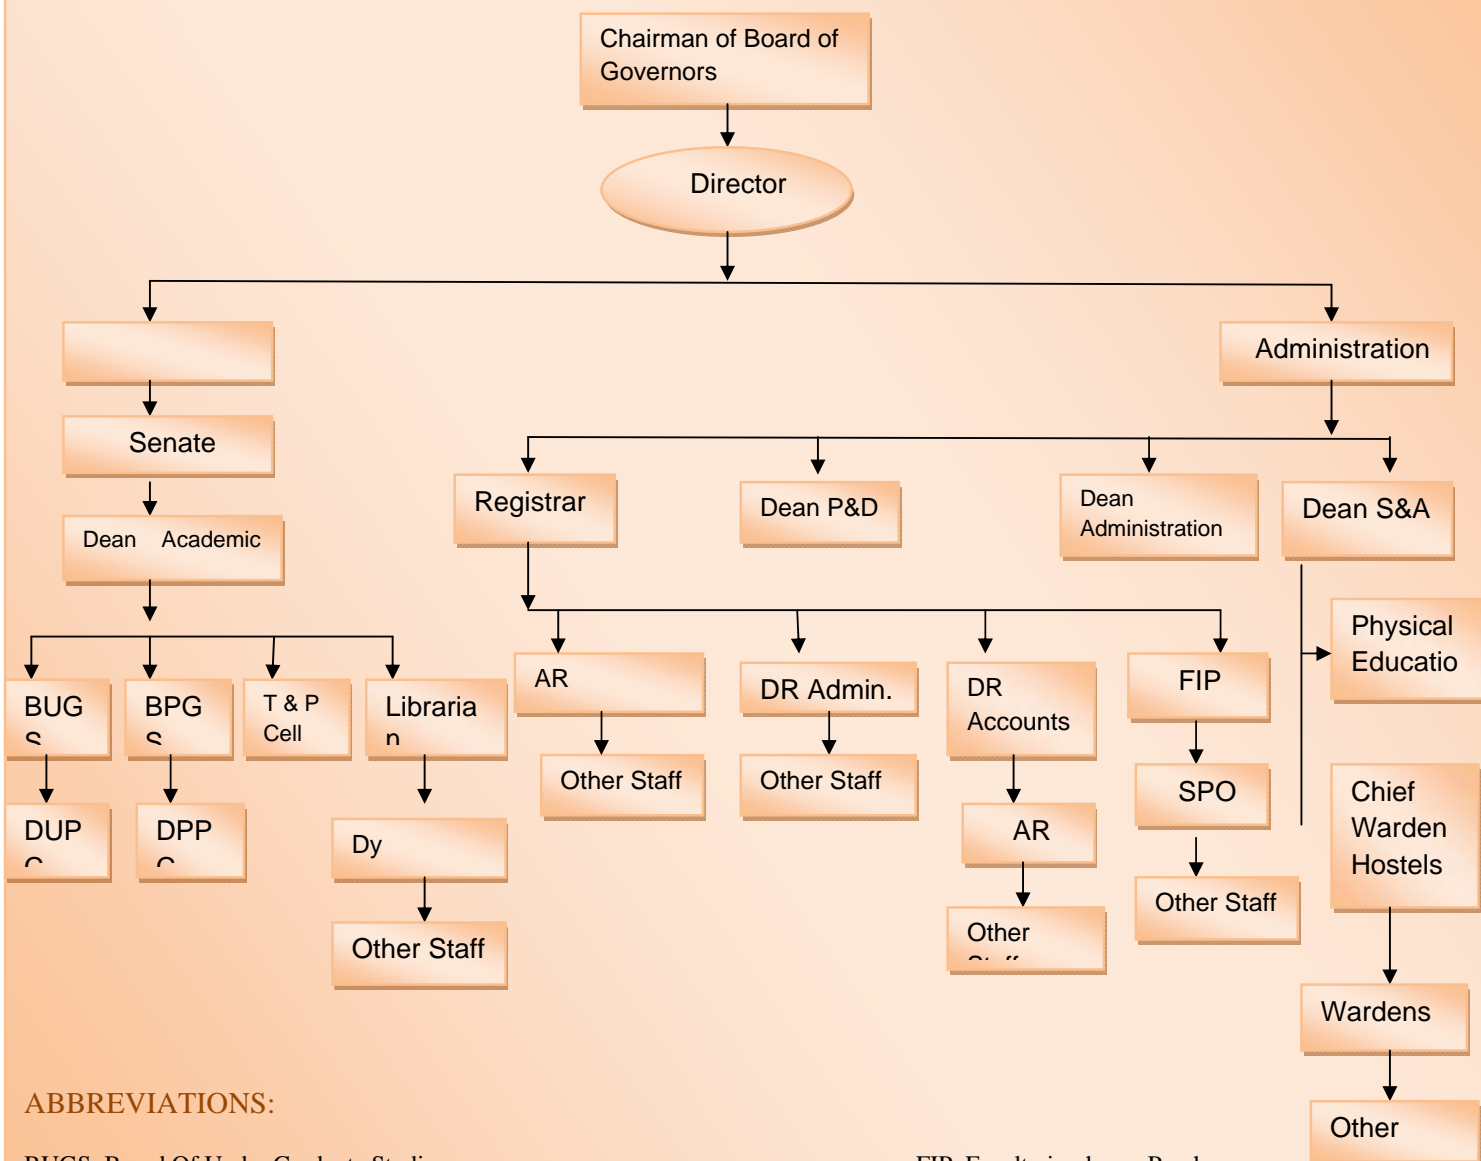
Chairman of Board of Governors

Director

Administration

Senate

Dean Academic

Registrar

Dean P&D

Dean Administration

Dean S&A

Physical Educatio

BUG S

BPG S

T & P Cell

Libraria n

AR

DR Admin.

DR Accounts

FIP

DUP C

DPP C

Dy

Other Staff

Other Staff

Other Staff

AR

SPO

Chief Warden Hostels

Other Staff

Other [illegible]

Other Staff

Wardens

Other

ABBREVIATIONS:

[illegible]